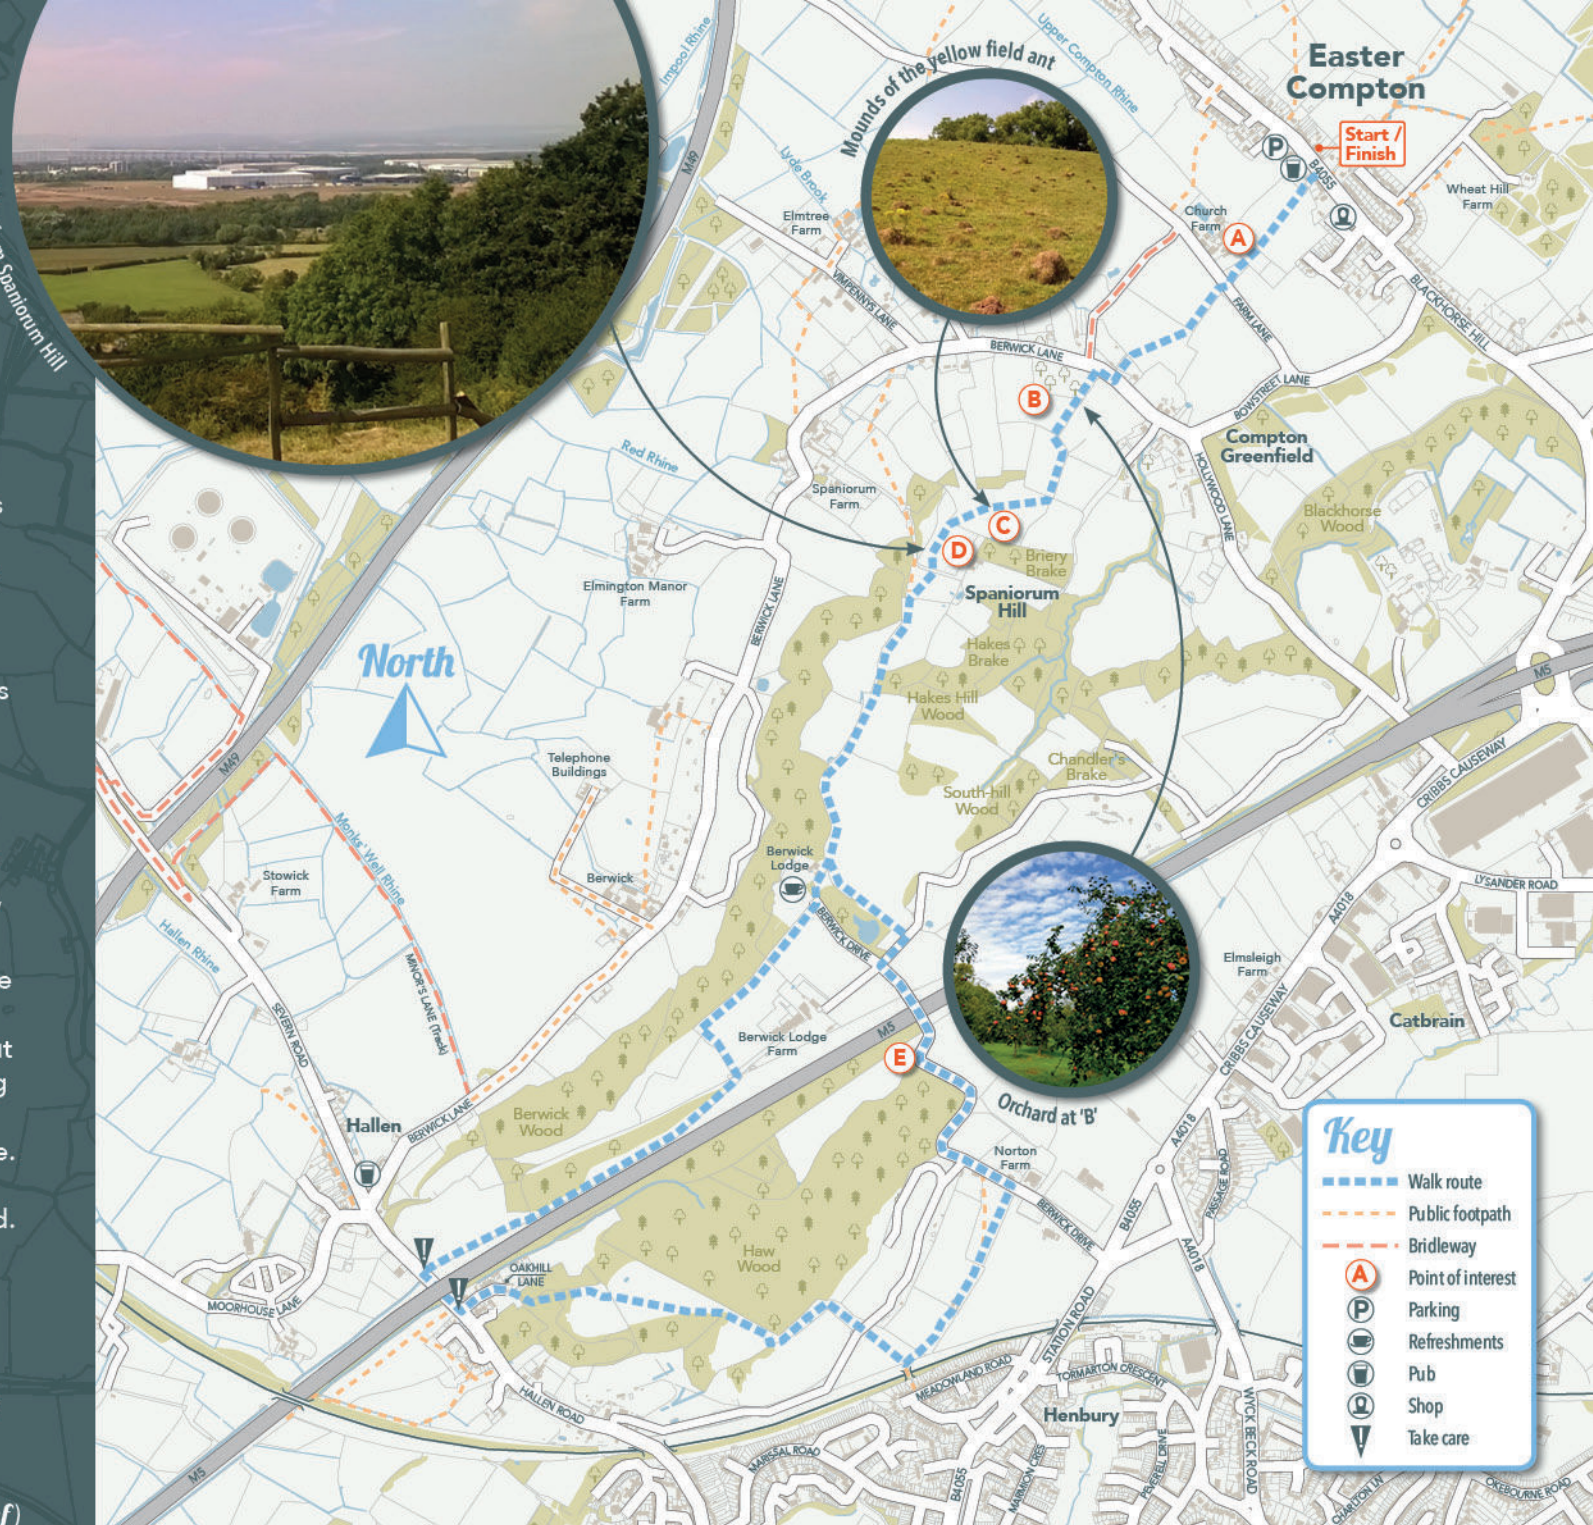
Spaniorum Hill

Mounds of the yellow field ant

Easter Compton

Start / Finish

Impool Rhine
M49
Upper Compton Rhine
Lyde Brook
Elmtree Farm
Vimpennys Lane
Church Farm
A
B4055
Wheat Hill Farm
Farm Lane
Blackhorse Hill
Berwick Lane
B
Bowstreet Lane
Compton Greenfield
Hollywood Lane
Red Rhine
Spaniorum Farm
C
D
Briery Brake
Blackhorse Wood
Elmington Manor Farm
Berwick Lane
Spaniorum Hill
Hakes Brake
Hakes Hill Wood
North
Telephone Buildings
Chandler's Brake
South-hill Wood
M5
Cribbs Causeway
M49
Monks' Well Rhine
Stowick Farm
Berwick
Berwick Lodge
Lysander Road
Hallen Rhine
Berwick Drive
A4018
Elmsleigh Farm
Severn Road
Minor's Lane (Track)
Berwick Lodge Farm
M5
Catbrain
E
Cribbs Causeway
Orchard at 'B'
Berwick Wood
Hallen
Berwick Lane
Norton Farm
A4018
Passage Road
Berwick Drive
B4055
A4018
Haw Wood
Oakhill Lane
Moorhouse Lane
Station Road
Meadowland Road
Tormarton Crescent
Hallen Road
Henbury
Wyck Beck Road
M5
Marissal Road
B4055
Charlton Ln
Okebourne Road

Key
Walk route
Public footpath
Bridleway
Point of interest
Parking
Refreshments
Pub
Shop
Take care